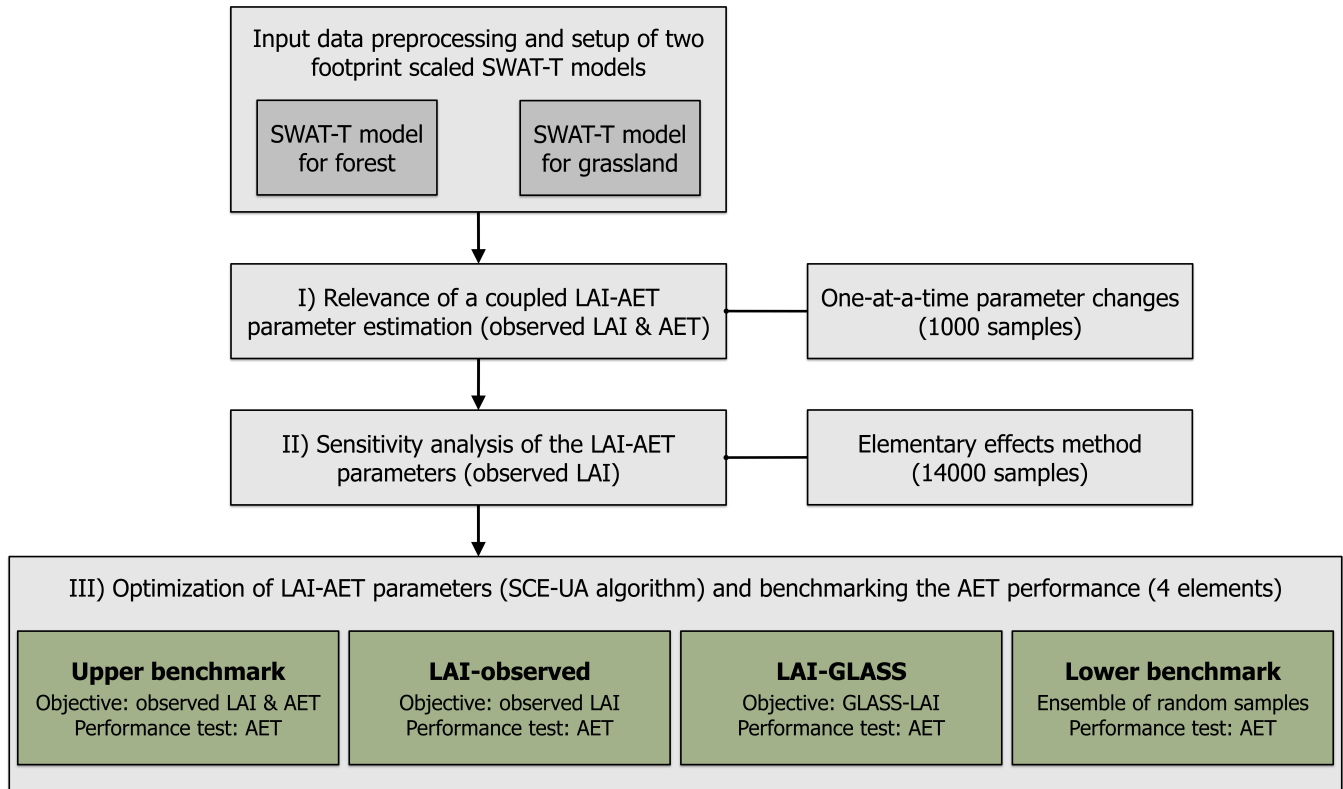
Input data preprocessing and setup of two footprint scaled SWAT-T models

SWAT-T model for forest

SWAT-T model for grassland

I) Relevance of a coupled LAI-AET parameter estimation (observed LAI & AET)

One-at-a-time parameter changes (1000 samples)

II) Sensitivity analysis of the LAI-AET parameters (observed LAI)

Elementary effects method (14000 samples)

III) Optimization of LAI-AET parameters (SCE-UA algorithm) and benchmarking the AET performance (4 elements)

**Upper benchmark**
Objective: observed LAI & AET
Performance test: AET

**LAI-observed**
Objective: observed LAI
Performance test: AET

**LAI-GLASS**
Objective: GLASS-LAI
Performance test: AET

**Lower benchmark**
Ensemble of random samples
Performance test: AET